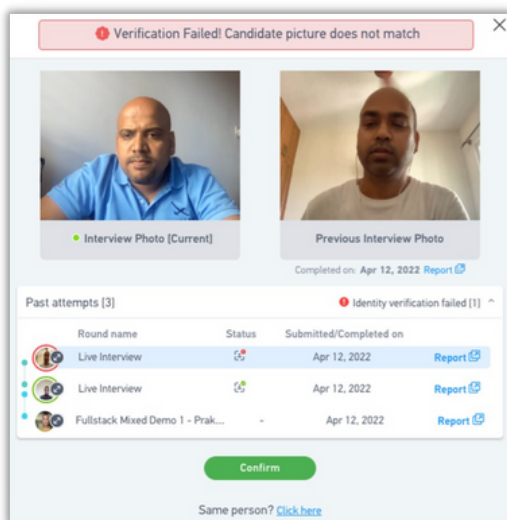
Verification Failed! Candidate picture does not match

×

Interview Photo [Current]

Previous Interview Photo

Completed on: Apr 12, 2022 Report

Past attempts [3]

Identity verification failed [1]

| Round name | Status | Submitted/Completed on | |
|---|---|---|---|
| Live Interview | | Apr 12, 2022 | Report |
| Live Interview | | Apr 12, 2022 | Report |
| Fullstack Mixed Demo 1 - Prak... | - | Apr 12, 2022 | Report |

Confirm

Same person? Click here